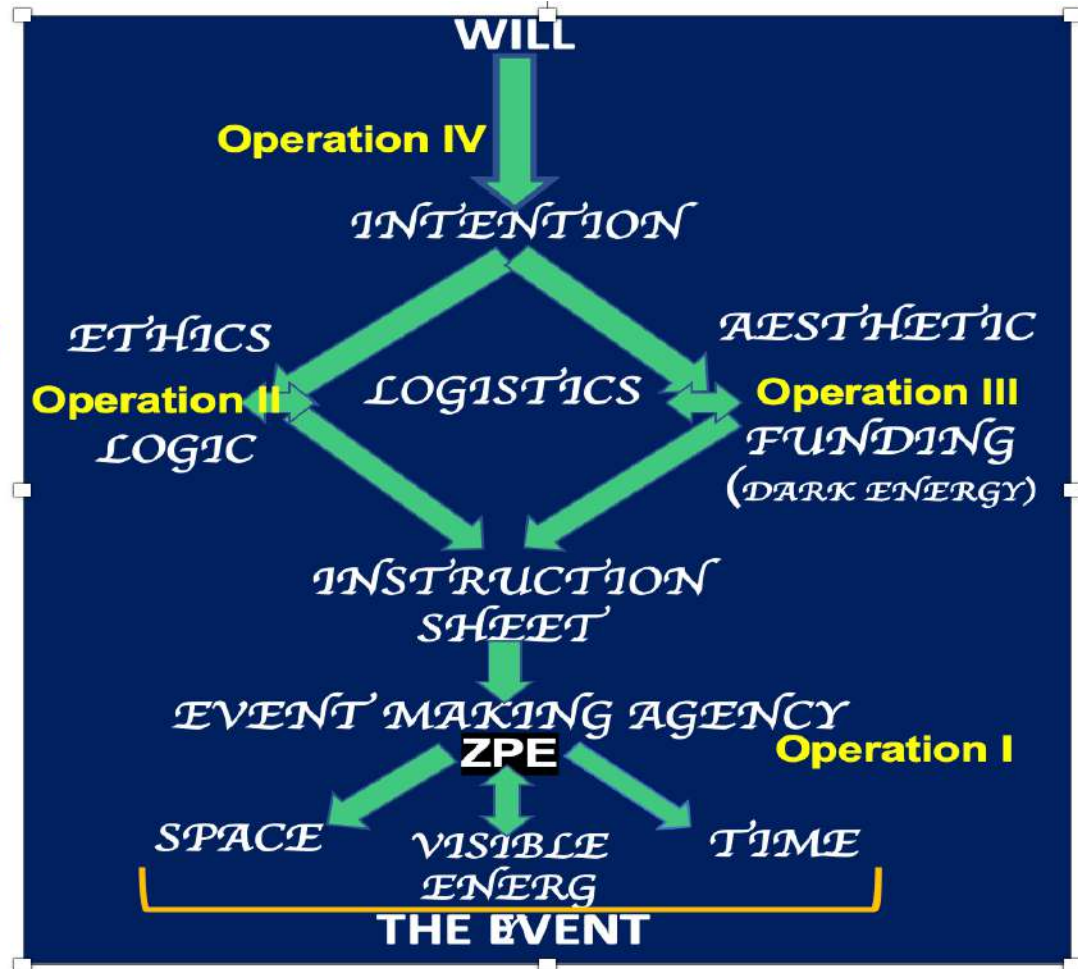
WILL

Operation IV

INTENTION

ETHICS

Operation II

LOGIC

LOGISTICS

AESTHETIC

Operation III

FUNDING (DARK ENERGY)

INSTRUCTION SHEET

EVENT MAKING AGENCY

ZPE

Operation I

SPACE

VISIBLE ENERG

TIME

THE EVENT